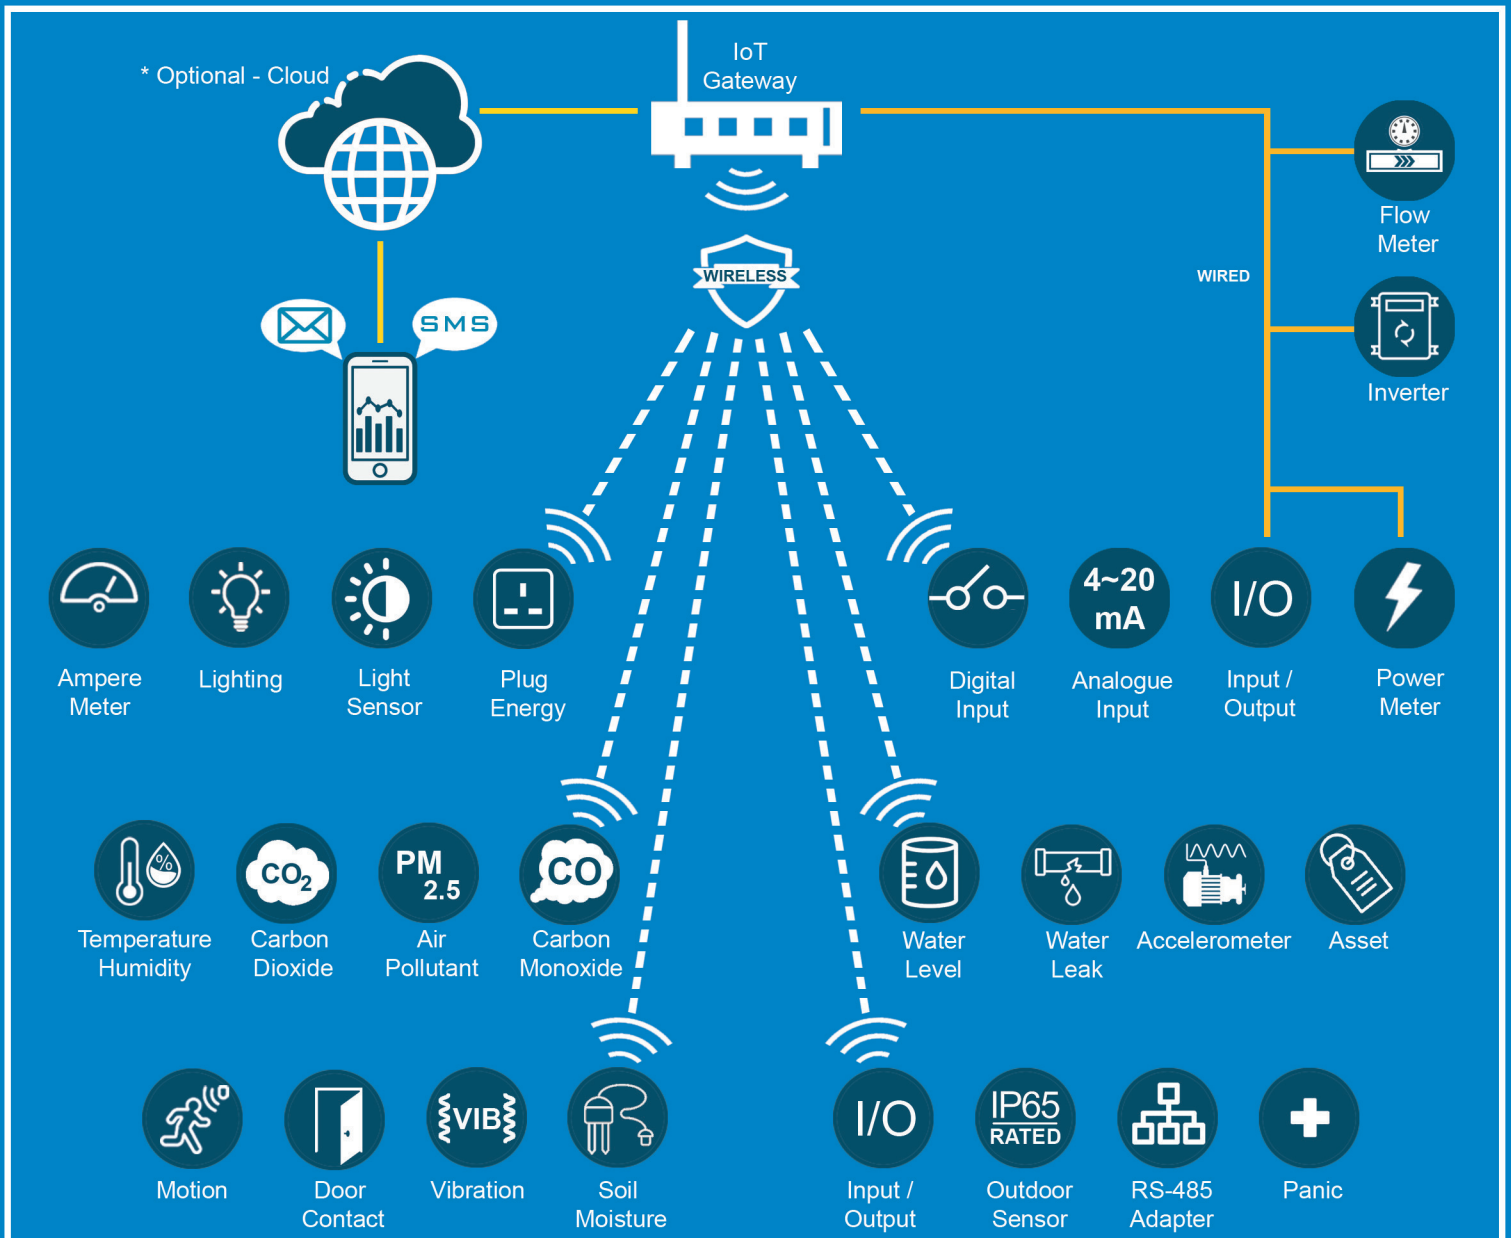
* Optional - Cloud

IoT Gateway

SMS

WIRELESS

WIRED

Flow Meter

Inverter

Ampere Meter

Lighting

Light Sensor

Plug Energy

Digital Input

4~20 mA

Analogue Input

I/O

Input / Output

Power Meter

$CO_2$

PM 2.5

CO

Temperature Humidity

Carbon Dioxide

Air Pollutant

Carbon Monoxide

Water Level

Water Leak

Accelerometer

Asset

VIB

Motion

Door Contact

Vibration

Soil Moisture

I/O

Input / Output

IP65 RATED

Outdoor Sensor

RS-485 Adapter

Panic